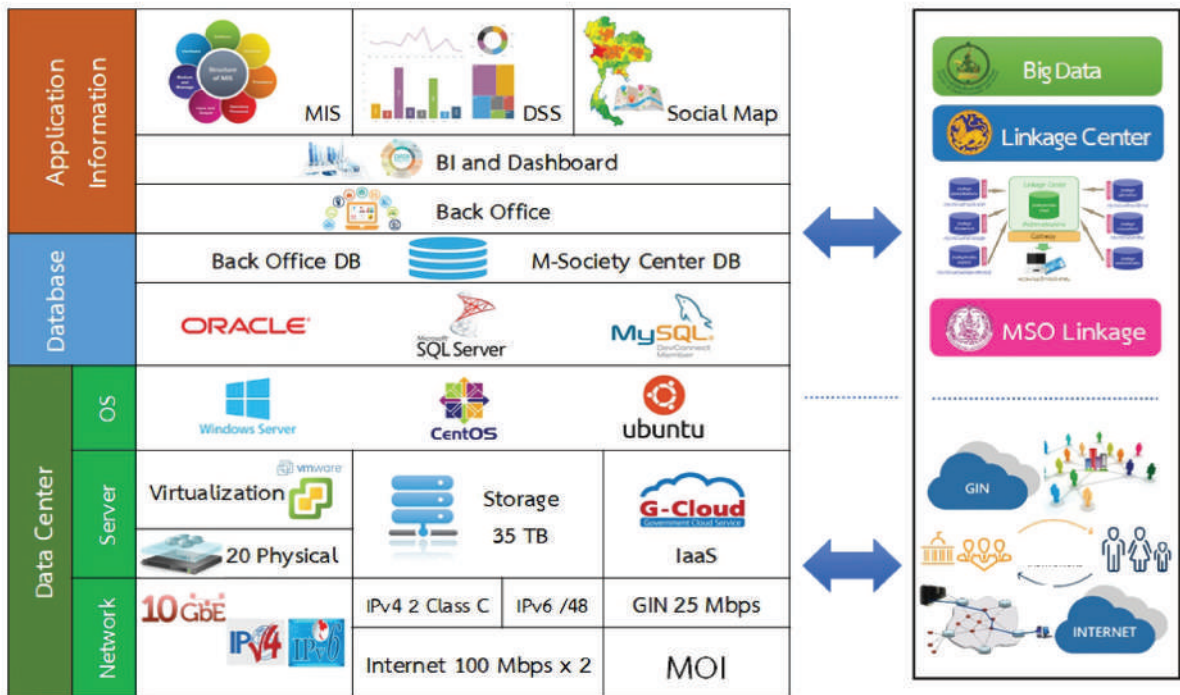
Application Information

MIS

DSS

Social Map

BI and Dashboard

Back Office

Database

Back Office DB

M-Society Center DB

ORACLE

Microsoft SQL Server

MySQL

Data Center

OS

Windows Server

CentOS

ubuntu

Server

vmware

Virtualization

20 Physical

Storage

35 TB

G-Cloud

Government Cloud Service

IaaS

Network

10 GbE

IPv4

IPv6

IPv4 2 Class C

IPv6 /48

GIN 25 Mbps

Internet 100 Mbps x 2

MOI

Big Data

Linkage Center

MSO Linkage

GIN

INTERNET